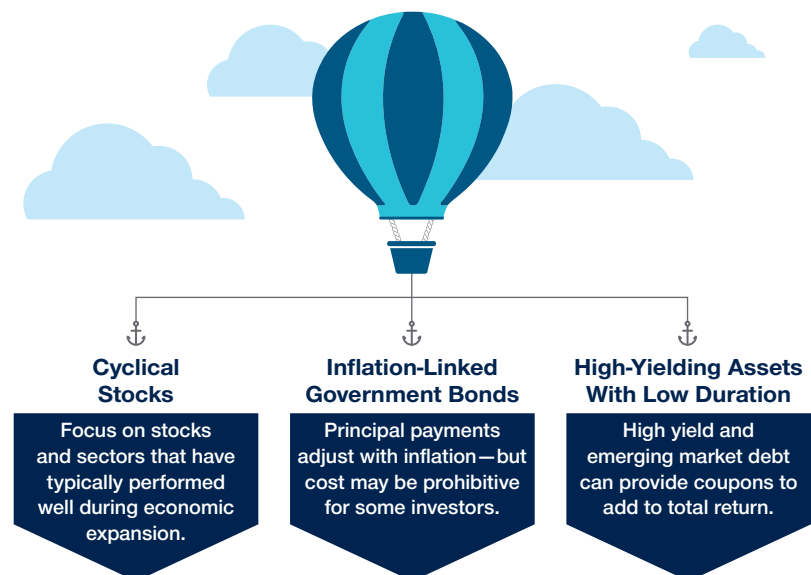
Cyclical Stocks

Focus on stocks and sectors that have typically performed well during economic expansion.

Inflation-Linked Government Bonds

Principal payments adjust with inflation—but cost may be prohibitive for some investors.

High-Yielding Assets With Low Duration

High yield and emerging market debt can provide coupons to add to total return.